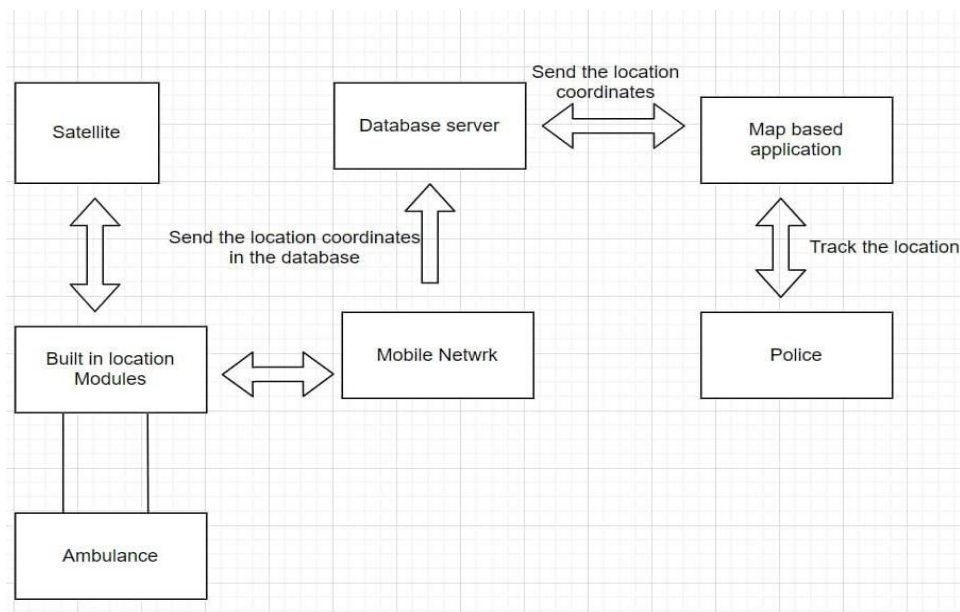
Satellite

Database server

Send the location coordinates

Map based application

Send the location coordinates in the database

Track the location

Built in location Modules

Mobile Netwrk

Police

Ambulance